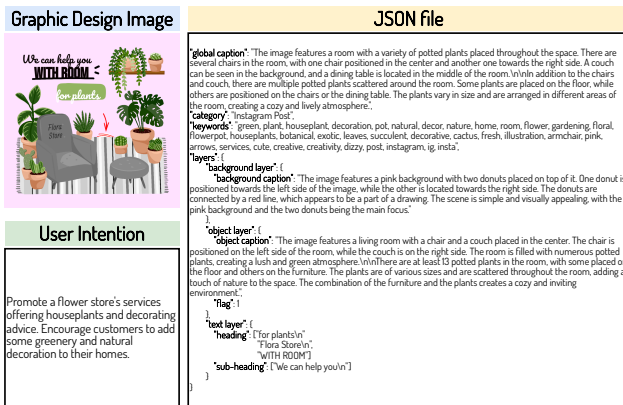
Graphic Design Image

We can help you
WITH ROOM
for plants
Flora Store

User Intention

Promote a flower store's services offering houseplants and decorating advice. Encourage customers to add some greenery and natural decoration to their homes.

JSON file

{
"global caption": "The image features a room with a variety of potted plants placed throughout the space. There are several chairs in the room, with one chair positioned in the center and another one towards the right side. A couch can be seen in the background, and a dining table is located in the middle of the room.\n\nIn addition to the chairs and couch, there are multiple potted plants scattered around the room. Some plants are placed on the floor, while others are positioned on the chairs or the dining table. The plants vary in size and are arranged in different areas of the room, creating a cozy and lively atmosphere.",
"category": "Instagram Post",
"keywords": " green, plant, houseplant, decoration, pot, natural, decor, nature, home, room, flower, gardening, floral, flowerpot, houseplants, botanical, exotic, leaves, succulent, decorative, cactus, fresh, illustration, armchair, pink, arrows, services, cute, creative, creativity, dizzy, post, instagram, ig, insta",
"layers": {
"background layer": {
"background caption": "The image features a pink background with two donuts placed on top of it. One donut is positioned towards the left side of the image, while the other is located towards the right side. The donuts are connected by a red line, which appears to be a part of a drawing. The scene is simple and visually appealing, with the pink background and the two donuts being the main focus."
},
"object layer": {
"object caption": "The image features a living room with a chair and a couch placed in the center. The chair is positioned on the left side of the room, while the couch is on the right side. The room is filled with numerous potted plants, creating a lush and green atmosphere.\n\nThere are at least 13 potted plants in the room, with some placed on the floor and others on the furniture. The plants are of various sizes and are scattered throughout the room, adding a touch of nature to the space. The combination of the furniture and the plants creates a cozy and inviting environment.",
"flag": 1
},
"text layer": {
"heading": ["for plants\n"
"Flora Store\n",
"WITH ROOM"]
"sub-heading": ["We can help you\n"]
}
}
}